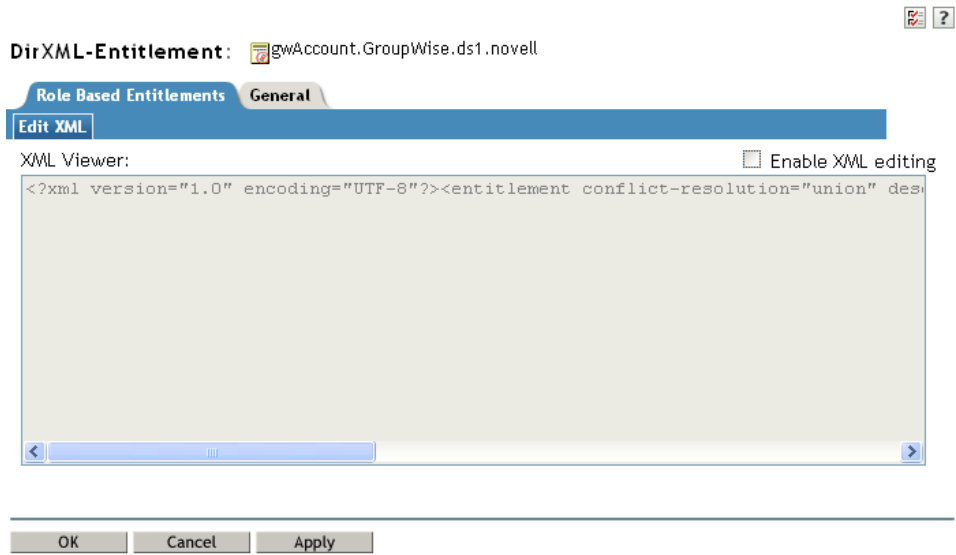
?

DirXML-Entitlement: gwAccount.GroupWise.ds1.novell

Role Based Entitlements General

Edit XML

XML Viewer: Enable XML editing

<?xml version="1.0" encoding="UTF-8"?><entitlement conflict-resolution="union" des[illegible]

OK Cancel Apply